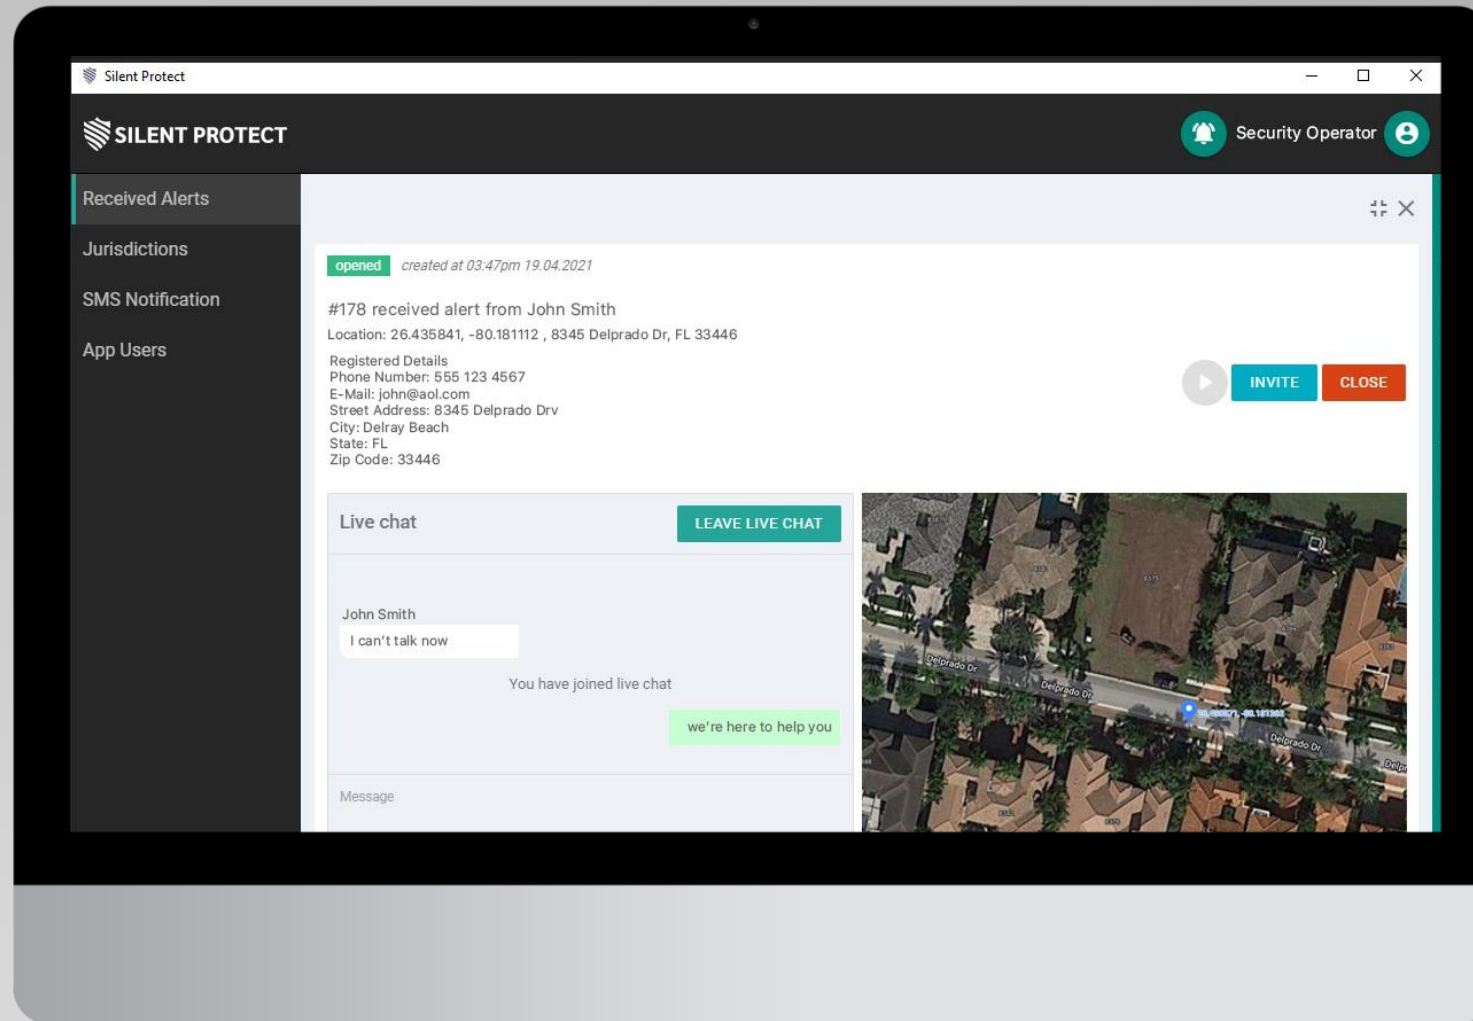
Silent Protect

SILENT PROTECT

Security Operator

Received Alerts

Jurisdictions

SMS Notification

App Users

opened created at 03:47pm 19.04.2021

#178 received alert from John Smith

Location: 26.435841, -80.181112 , 8345 Delprado Dr, FL 33446

Registered Details
Phone Number: 555 123 4567
E-Mail: john@aol.com
Street Address: 8345 Delprado Drv
City: Delray Beach
State: FL
Zip Code: 33446

INVITE CLOSE

Live chat

LEAVE LIVE CHAT

John Smith
I can't talk now

You have joined live chat

we're here to help you

Message

Delprado Dr

Delprado Dr

Delprado Dr

Delpr

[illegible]